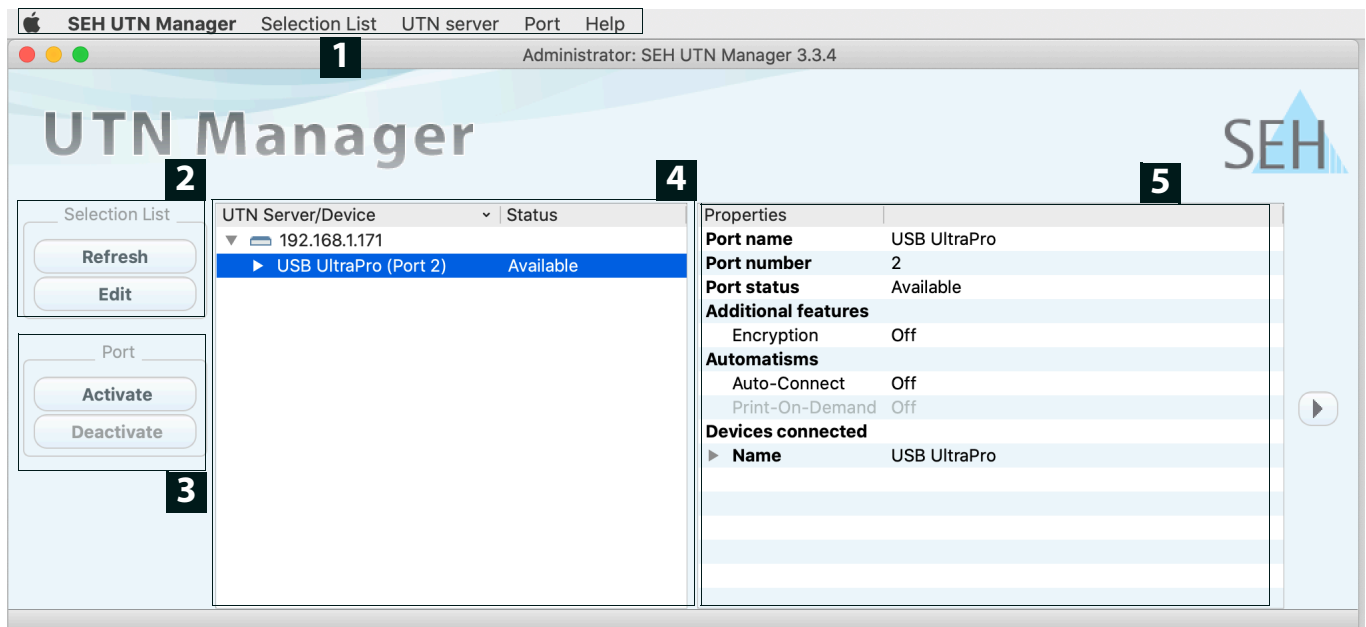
SEH UTN Manager Selection List UTN server Port Help

1

Administrator: SEH UTN Manager 3.3.4

UTN Manager

SEH

2

4

5

Selection List
Refresh
Edit

Port
Activate
Deactivate

3

| UTN Server/Device | Status |
|---|---|
| 192.168.1.171 | |
| USB UltraPro (Port 2) | Available |

| Properties | |
|---|---|
| Port name | USB UltraPro |
| Port number | 2 |
| Port status | Available |
| Additional features | |
| Encryption | Off |
| Automatisms | |
| Auto-Connect | Off |
| Print-On-Demand | Off |
| Devices connected | |
| Name | USB UltraPro |